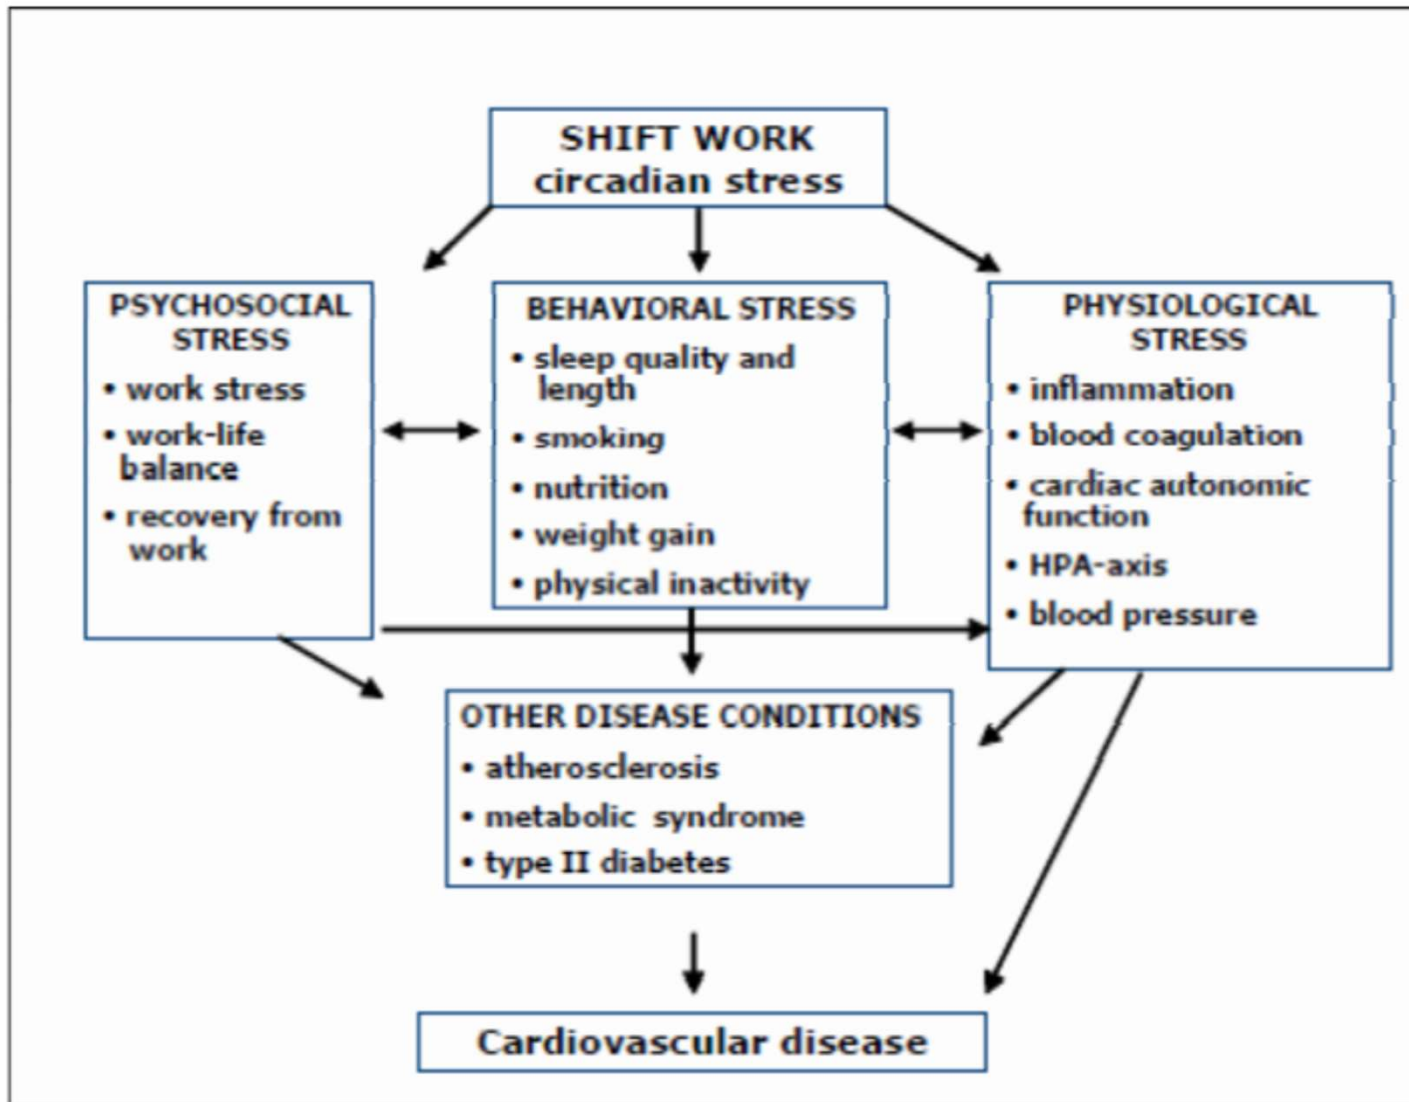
SHIFT WORK
circadian stress

PSYCHOSOCIAL STRESS
• work stress
• work-life balance
• recovery from work

BEHAVIORAL STRESS
• sleep quality and length
• smoking
• nutrition
• weight gain
• physical inactivity

PHYSIOLOGICAL STRESS
• inflammation
• blood coagulation
• cardiac autonomic function
• HPA-axis
• blood pressure

OTHER DISEASE CONDITIONS
• atherosclerosis
• metabolic syndrome
• type II diabetes

Cardiovascular disease